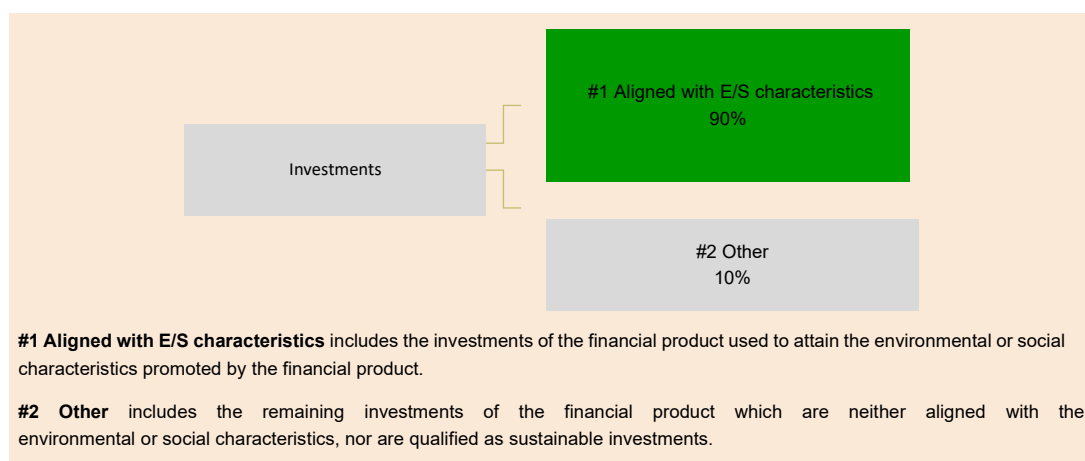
Investments

#1 Aligned with E/S characteristics
90%

#2 Other
10%

**#1 Aligned with E/S characteristics** includes the investments of the financial product used to attain the environmental or social characteristics promoted by the financial product.

**#2 Other** includes the remaining investments of the financial product which are neither aligned with the environmental or social characteristics, nor are qualified as sustainable investments.